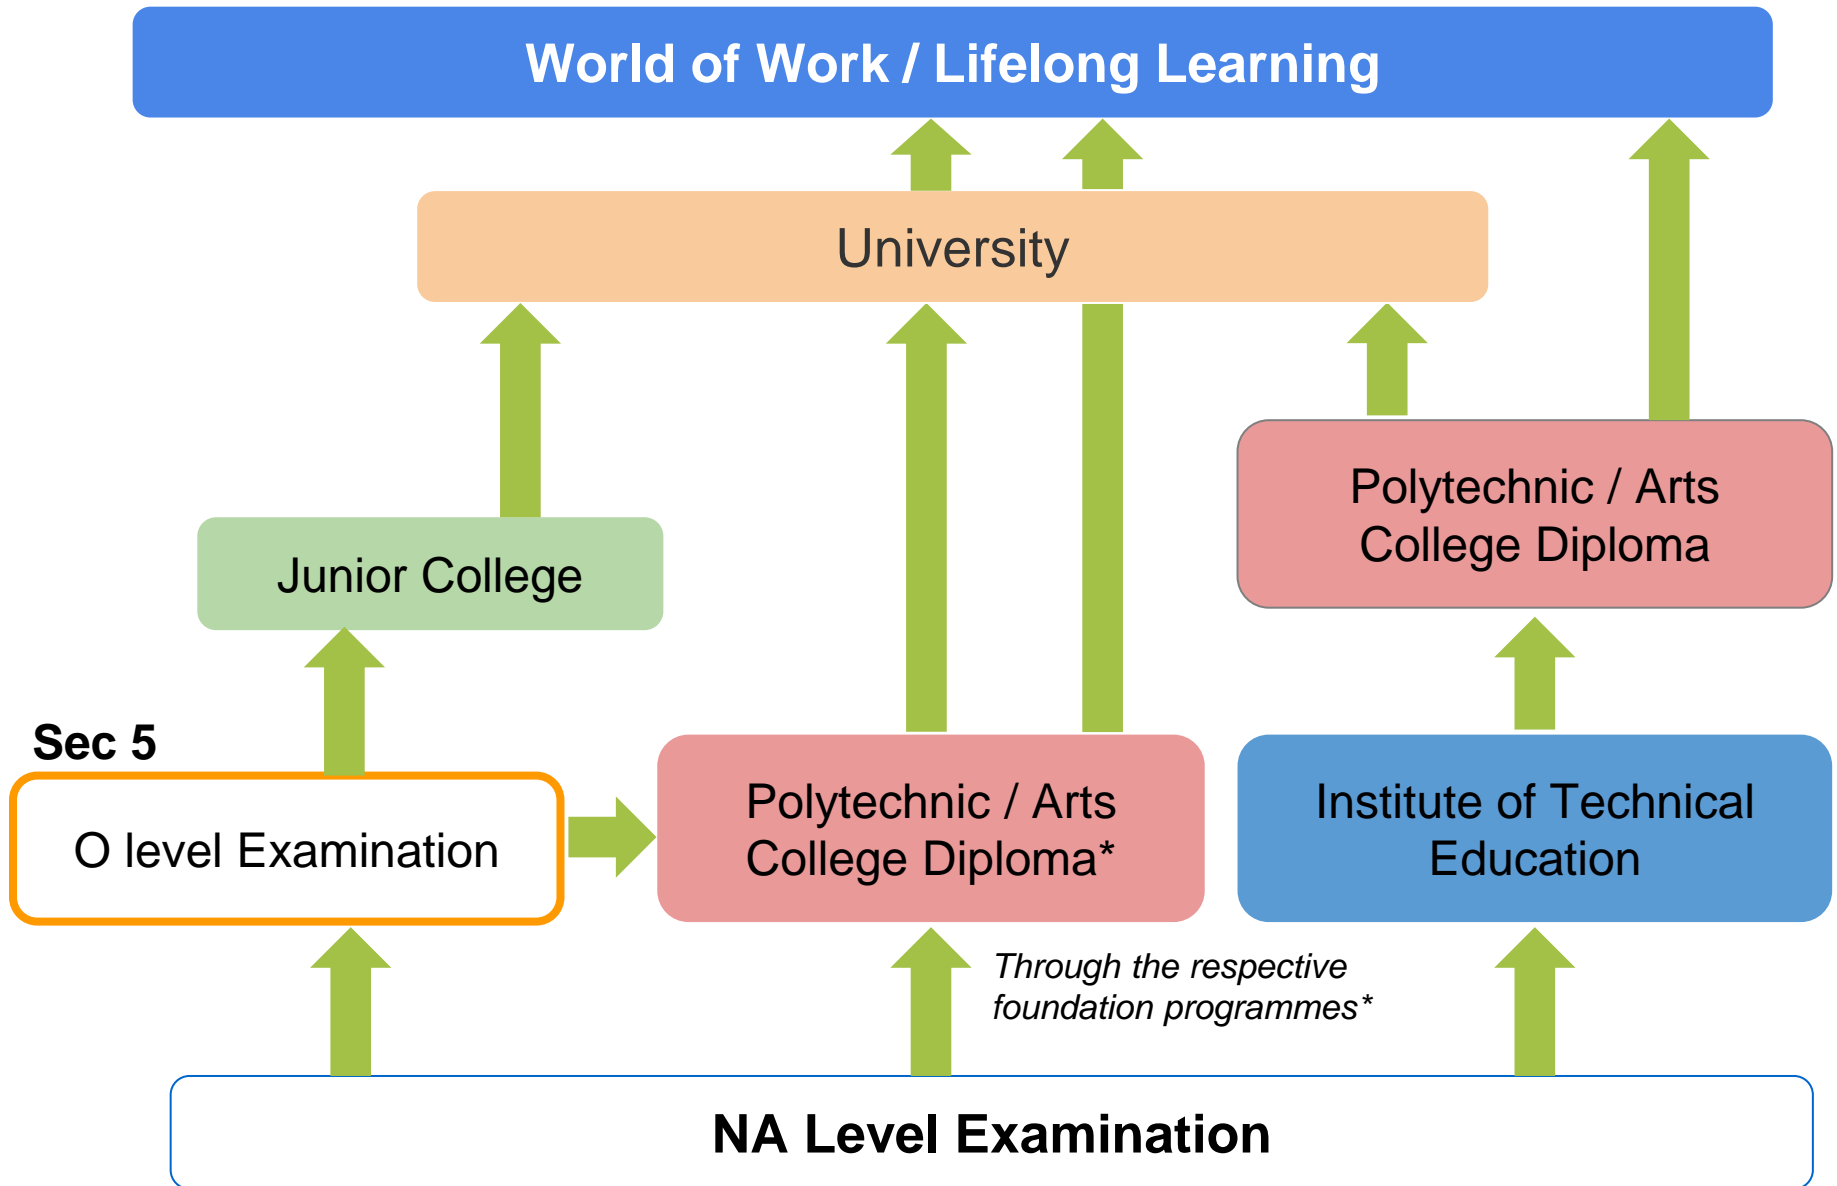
World of Work / Lifelong Learning

University

Polytechnic / Arts College Diploma

Junior College

Sec 5

O level Examination

Polytechnic / Arts College Diploma*

Institute of Technical Education

Through the respective foundation programmes*

NA Level Examination